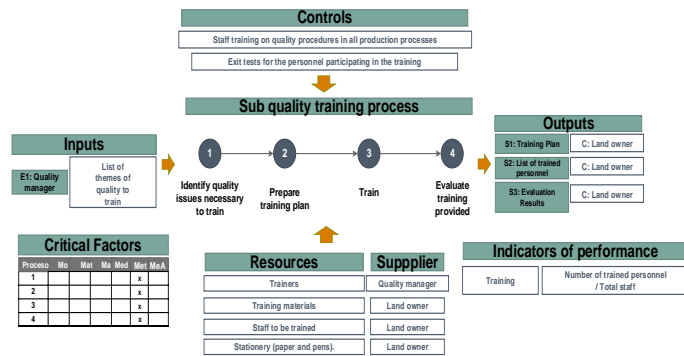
Controls

Staff training on quality procedures in all production processes

Exit tests for the personnel participating in the training

Sub quality training process

Inputs

E1: Quality manager

List of themes of quality to train

1
Identify quality issues necessary to train

2
Prepare training plan

3
Train

4
Evaluate training provided

Outputs

S1: Training Plan | C: Land owner

S2: List of trained personnel | C: Land owner

S3: Evaluation Results | C: Land owner

Critical Factors

| Proceso | Mo | Mat | Ma | Med | Met | MeA |
|---|---|---|---|---|---|---|
| 1 | | | | | x | |
| 2 | | | | | x | |
| 3 | | | | | x | |
| 4 | | | | | x | |

Resources

Suppplier

| Trainers | Quality manager |
|---|---|
| Training materials | Land owner |
| Staff to be trained | Land owner |
| Stationery (paper and pens). | Land owner |

Indicators of performance

| Training | Number of trained personnel / Total staff |
|---|---|